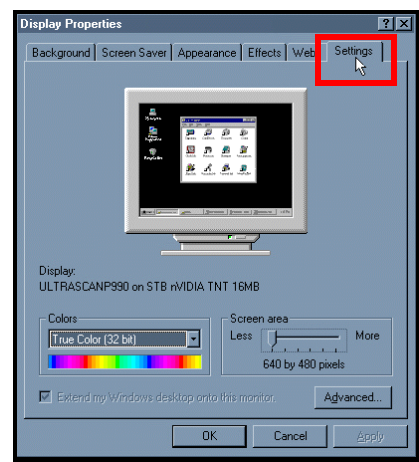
Display Properties

? X

Background | Screen Saver | Appearance | Effects | Web | Settings

Display:
ULTRASCANP990 on STB nVIDIA TNT 16MB

Colors
True Color (32 bit)

Screen area
Less More
640 by 480 pixels

Extend my Windows desktop onto this monitor.

Advanced...

OK Cancel Apply